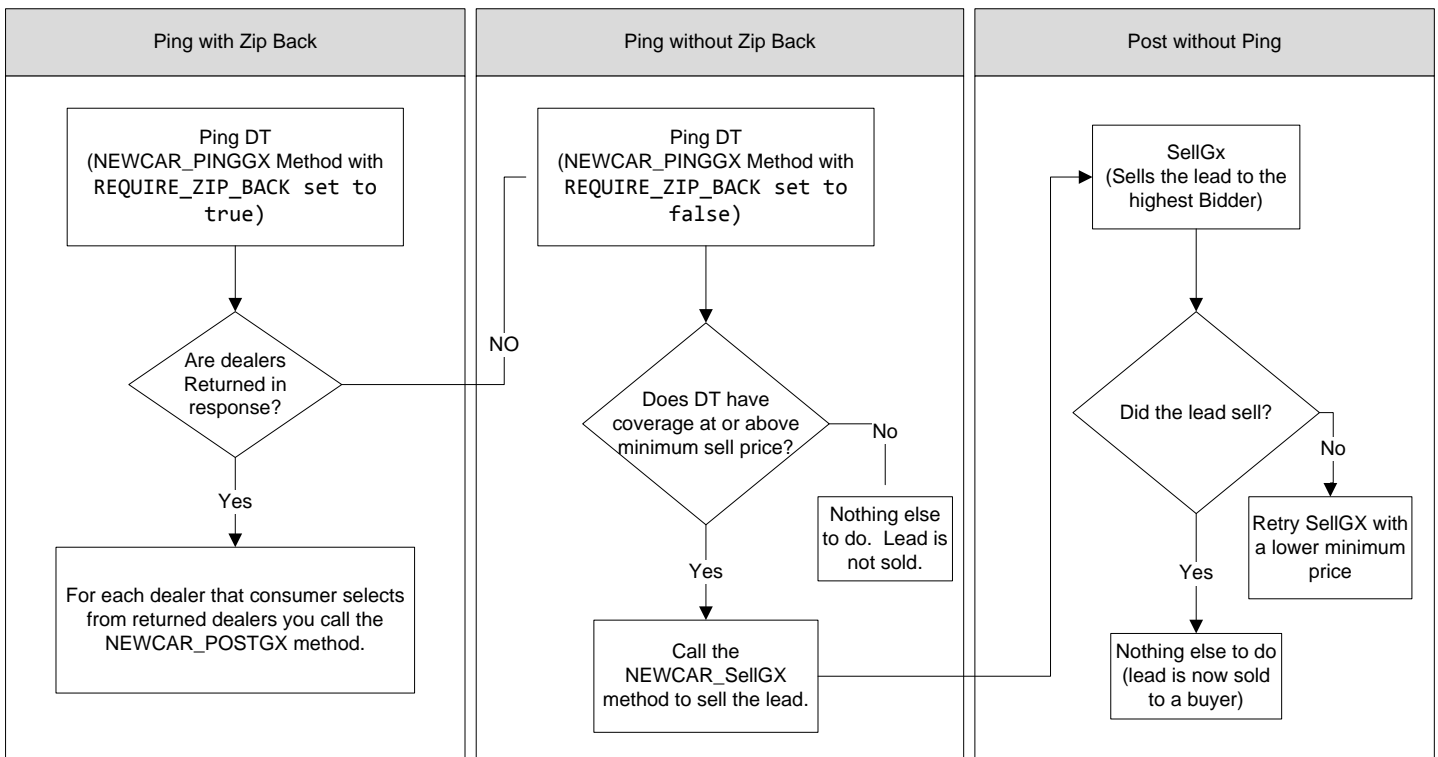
Ping with Zip Back

Ping DT (NEWCAR_PINGGX Method with REQUIRE_ZIP_BACK set to true)

Are dealers Returned in response?

NO

Yes

For each dealer that consumer selects from returned dealers you call the NEWCAR_POSTGX method.

Ping without Zip Back

Ping DT (NEWCAR_PINGGX Method with REQUIRE_ZIP_BACK set to false)

Does DT have coverage at or above minimum sell price?

No

Nothing else to do. Lead is not sold.

Yes

Call the NEWCAR_SellGX method to sell the lead.

Post without Ping

SellGx (Sells the lead to the highest Bidder)

Did the lead sell?

No

Retry SellGX with a lower minimum price

Yes

Nothing else to do (lead is now sold to a buyer)